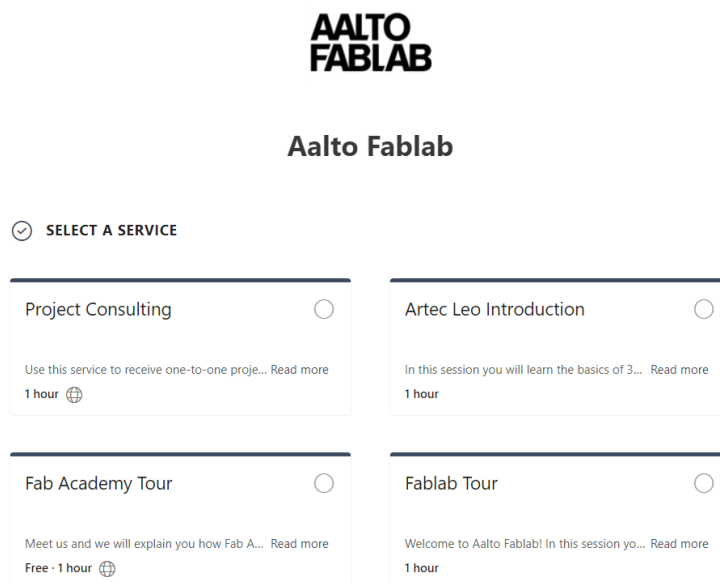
AALTO FABLAB

Aalto Fablab

SELECT A SERVICE

Project Consulting

Use this service to receive one-to-one proje... Read more

1 hour

Artec Leo Introduction

In this session you will learn the basics of 3... Read more

1 hour

Fab Academy Tour

Meet us and we will explain you how Fab A... Read more

Free · 1 hour

Fablab Tour

Welcome to Aalto Fablab! In this session yo... Read more

1 hour